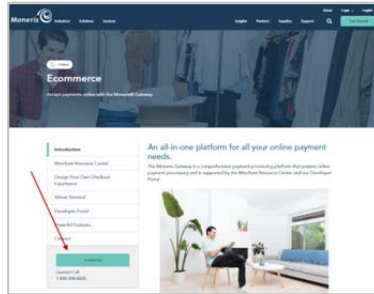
Moneris Industries Solutions Services

About Login Insights Partners Supplies Support Get Started

Online

Ecommerce

Accept payments online with the Moneris® Gateway

Introduction

Merchant Resource Center

Design Your Own Checkout Experience

Virtual Terminal

Developer Portal

Powerful Features

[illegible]

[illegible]

Questions? Call
1 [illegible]

An all-in-one platform for all your online payment needs.

The Moneris Gateway is a comprehensive payment processing platform that powers online payment processing and is supported by the Merchant Resource Center and our Developer Portal.